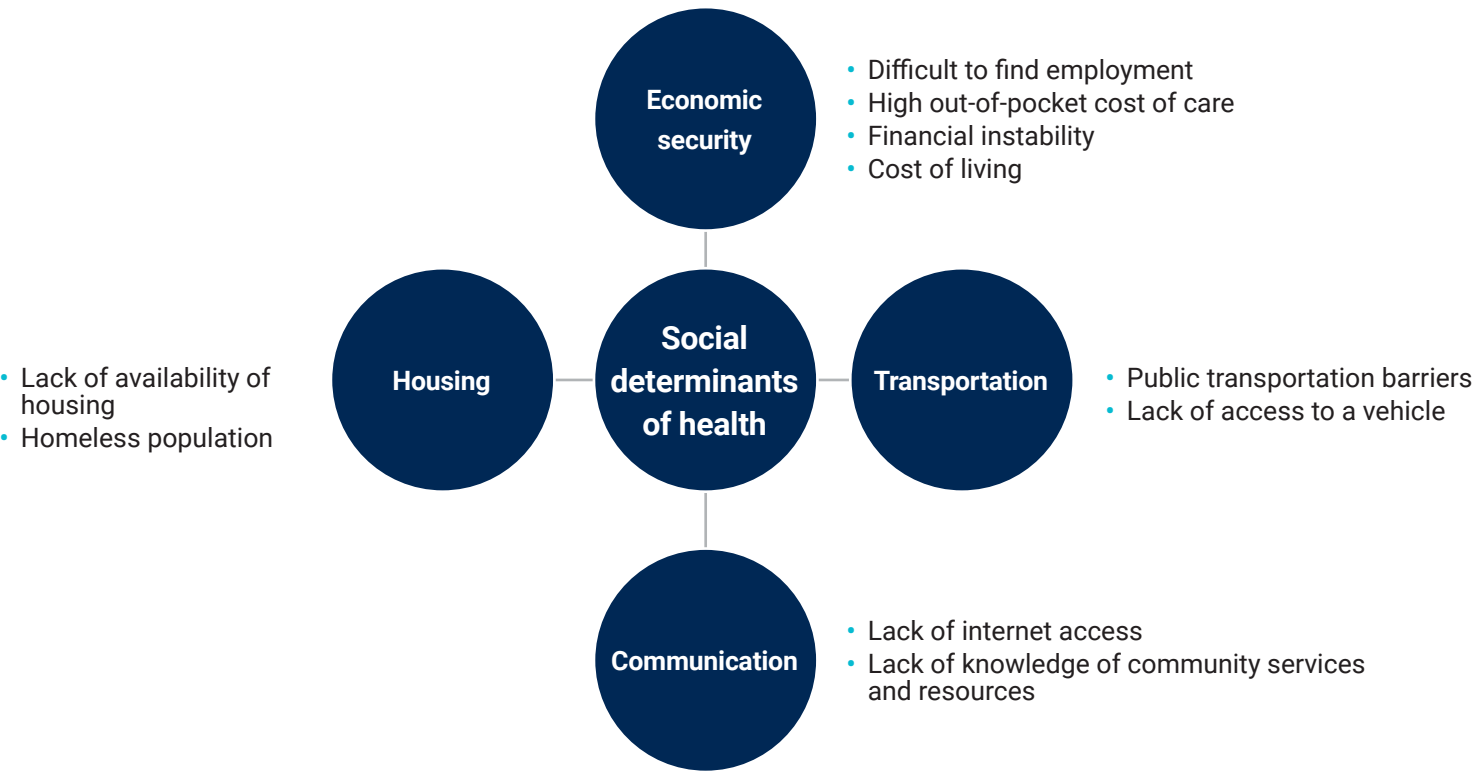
Economic security

• Difficult to find employment
• High out-of-pocket cost of care
• Financial instability
• Cost of living

• Lack of availability of housing
• Homeless population

Housing

Social determinants of health

Transportation

• Public transportation barriers
• Lack of access to a vehicle

Communication

• Lack of internet access
• Lack of knowledge of community services and resources